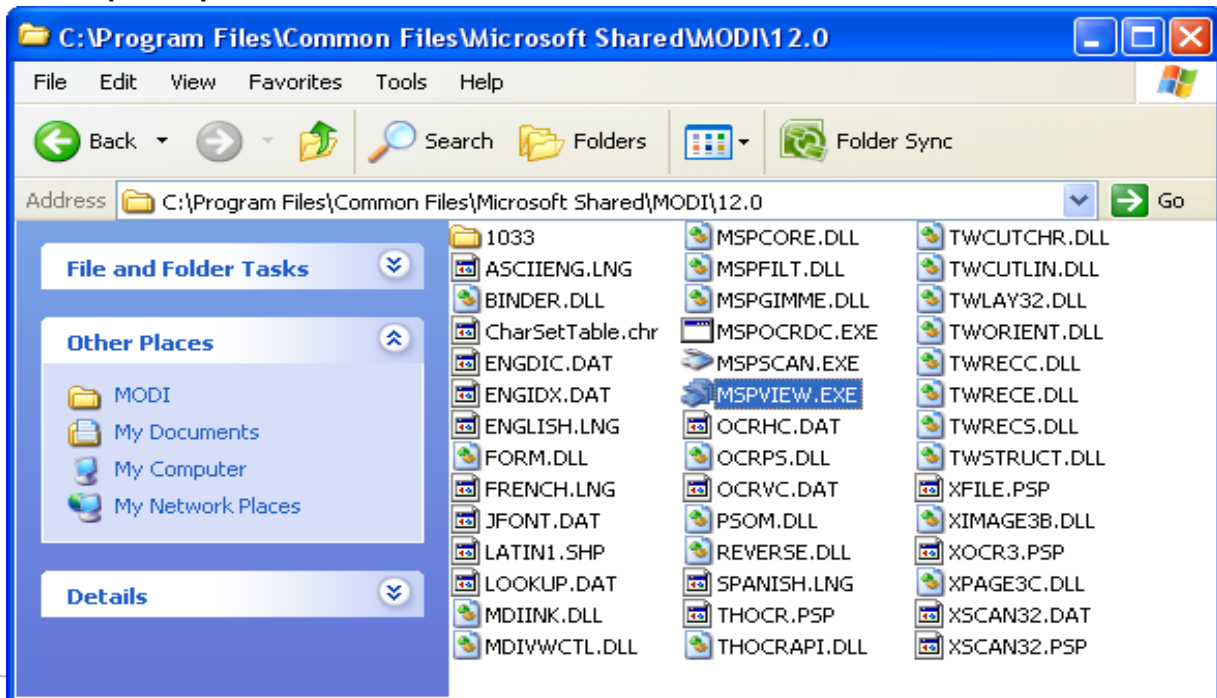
C:\Program Files\Common Files\Microsoft Shared\MODI\12.0

File Edit View Favorites Tools Help

Back Search Folders Folder Sync

Address C:\Program Files\Common Files\Microsoft Shared\MODI\12.0 Go

File and Folder Tasks

Other Places

MODI
My Documents
My Computer
My Network Places

Details

1033
ASCIIENG.LNG
BINDER.DLL
CharSetTable.chr
ENGDIC.DAT
ENGIDX.DAT
ENGLISH.LNG
FORM.DLL
FRENCH.LNG
JFONT.DAT
LATIN1.SHP
LOOKUP.DAT
MDIINK.DLL
MDIVWCTL.DLL

MSPCORE.DLL
MSPFILT.DLL
MSPGIMME.DLL
MSPOCRDC.EXE
MSPSCAN.EXE
MSPVIEW.EXE
OCRHC.DAT
OCRPS.DLL
OCRVC.DAT
PSOM.DLL
REVERSE.DLL
SPANISH.LNG
THOCR.PSP
THOCRAPI.DLL

TWCUTCHR.DLL
TWCUTLIN.DLL
TWLAY32.DLL
TWORIENT.DLL
TWRECC.DLL
TWRECE.DLL
TWRECS.DLL
TWSTRUCT.DLL
XFILE.PSP
XIMAGE3B.DLL
XOCR3.PSP
XPAGE3C.DLL
XSCAN32.DAT
XSCAN32.PSP